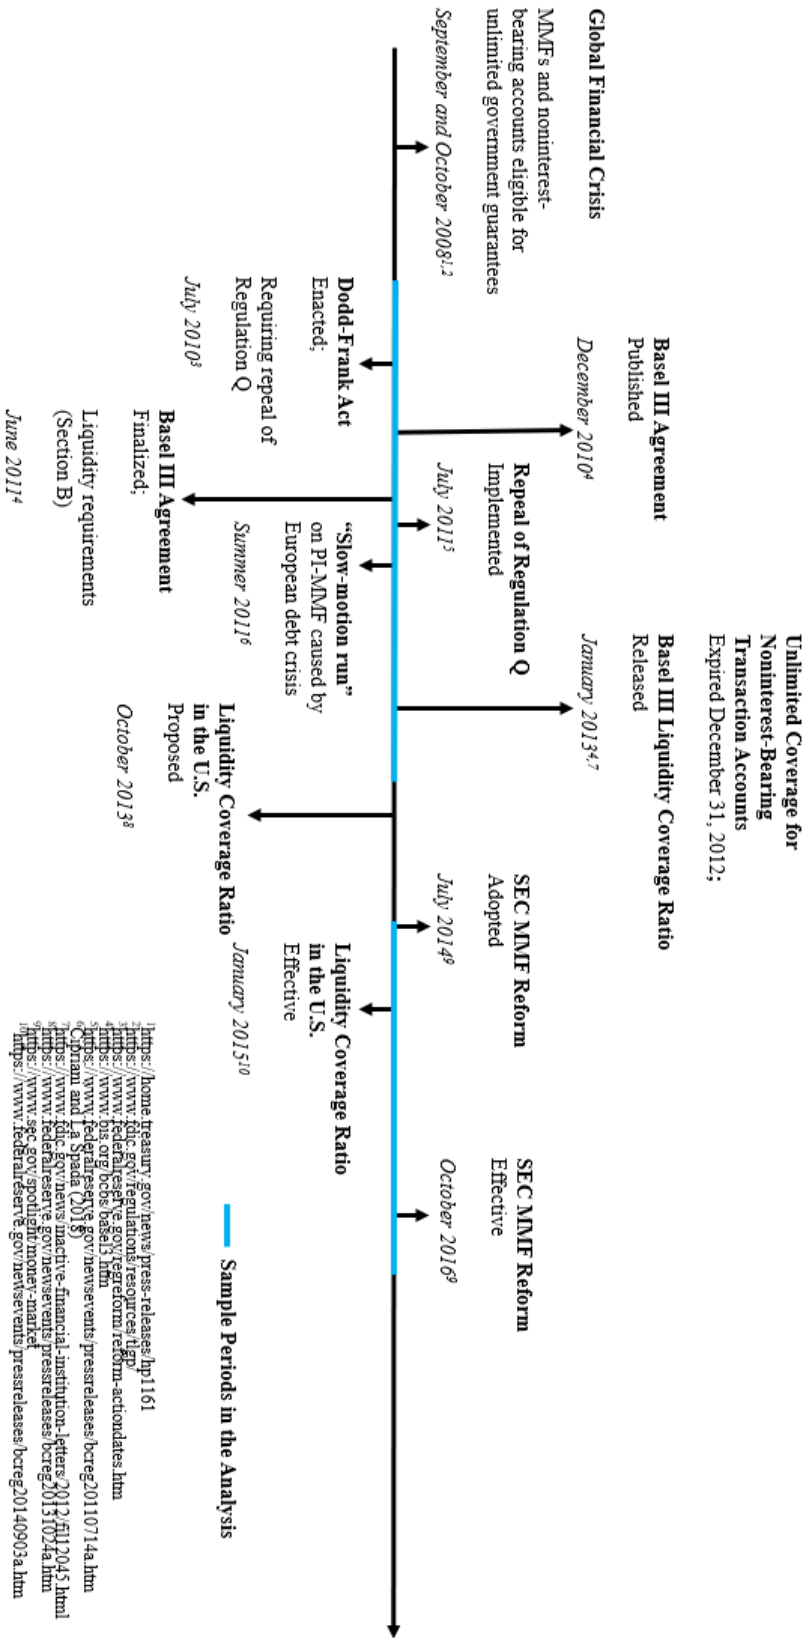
Global Financial Crisis

MMFs and noninterest-bearing accounts eligible for unlimited government guarantees

September and October 2008$^{1,2}$

Basel III Agreement
Published

December 2010$^{4}$

Dodd-Frank Act
Enacted;
Requiring repeal of Regulation Q

July 2010$^{3}$

Repeal of Regulation Q
Implemented

July 2011$^{5}$

Basel III Agreement
Finalized;
Liquidity requirements (Section B)

June 2011$^{4}$

"Slow-motion run" on PI-MMF caused by European debt crisis

Summer 2011$^{6}$

Unlimited Coverage for Noninterest-Bearing Transaction Accounts
Expired December 31, 2012;

Basel III Liquidity Coverage Ratio
Released

January 2013$^{4,7}$

Liquidity Coverage Ratio in the U.S.
Proposed

October 2013$^{8}$

SEC MMF Reform
Adopted

July 2014$^{9}$

Liquidity Coverage Ratio in the U.S.
Effective

January 2015$^{10}$

SEC MMF Reform
Effective

October 2016$^{9}$

Sample Periods in the Analysis

$^{1}$https://home.treasury.gov/news/press-releases/hp1161
$^{2}$https://www.fdic.gov/regulations/resources/tlgp/
$^{3}$https://www.federalreserve.gov/regreform/reform-actiondates.htm
$^{4}$https://www.bis.org/bcbs/basel3.htm
$^{5}$https://www.federalreserve.gov/newsevents/pressreleases/bcreg20110714a.htm
$^{6}$Cipriani and La Spada (2018)
$^{7}$https://www.fdic.gov/news/inactive-financial-institution-letters/2012/fil12045.html
$^{8}$https://www.federalreserve.gov/newsevents/pressreleases/bcreg20131024a.htm
$^{9}$https://www.sec.gov/spotlight/money-market
$^{10}$https://www.federalreserve.gov/newsevents/pressreleases/bcreg20140903a.htm